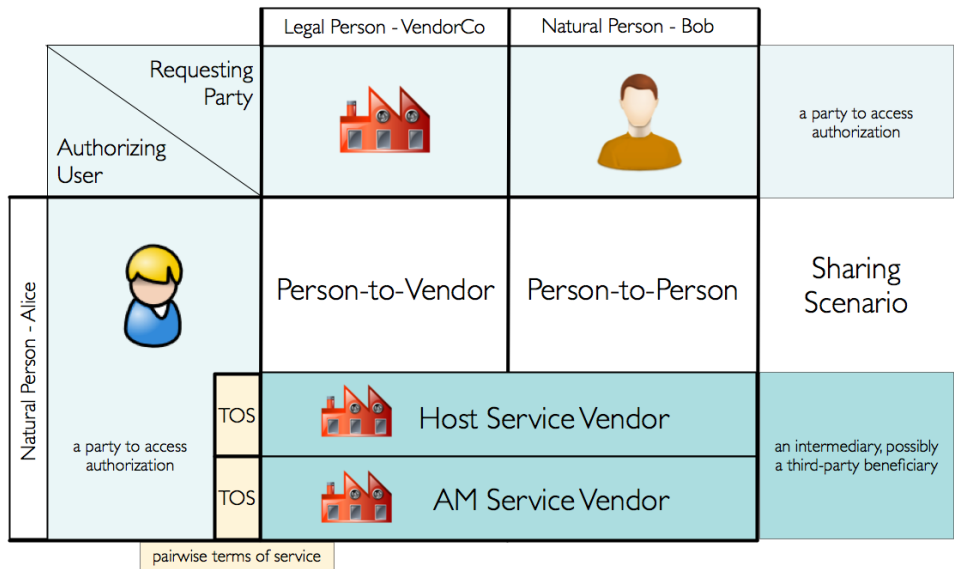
Legal Person - VendorCo

Natural Person - Bob

Requesting Party

Authorizing User

a party to access authorization

Natural Person - Alice

Person-to-Vendor

Person-to-Person

Sharing Scenario

TOS

Host Service Vendor

a party to access authorization

an intermediary, possibly a third-party beneficiary

TOS

AM Service Vendor

pairwise terms of service